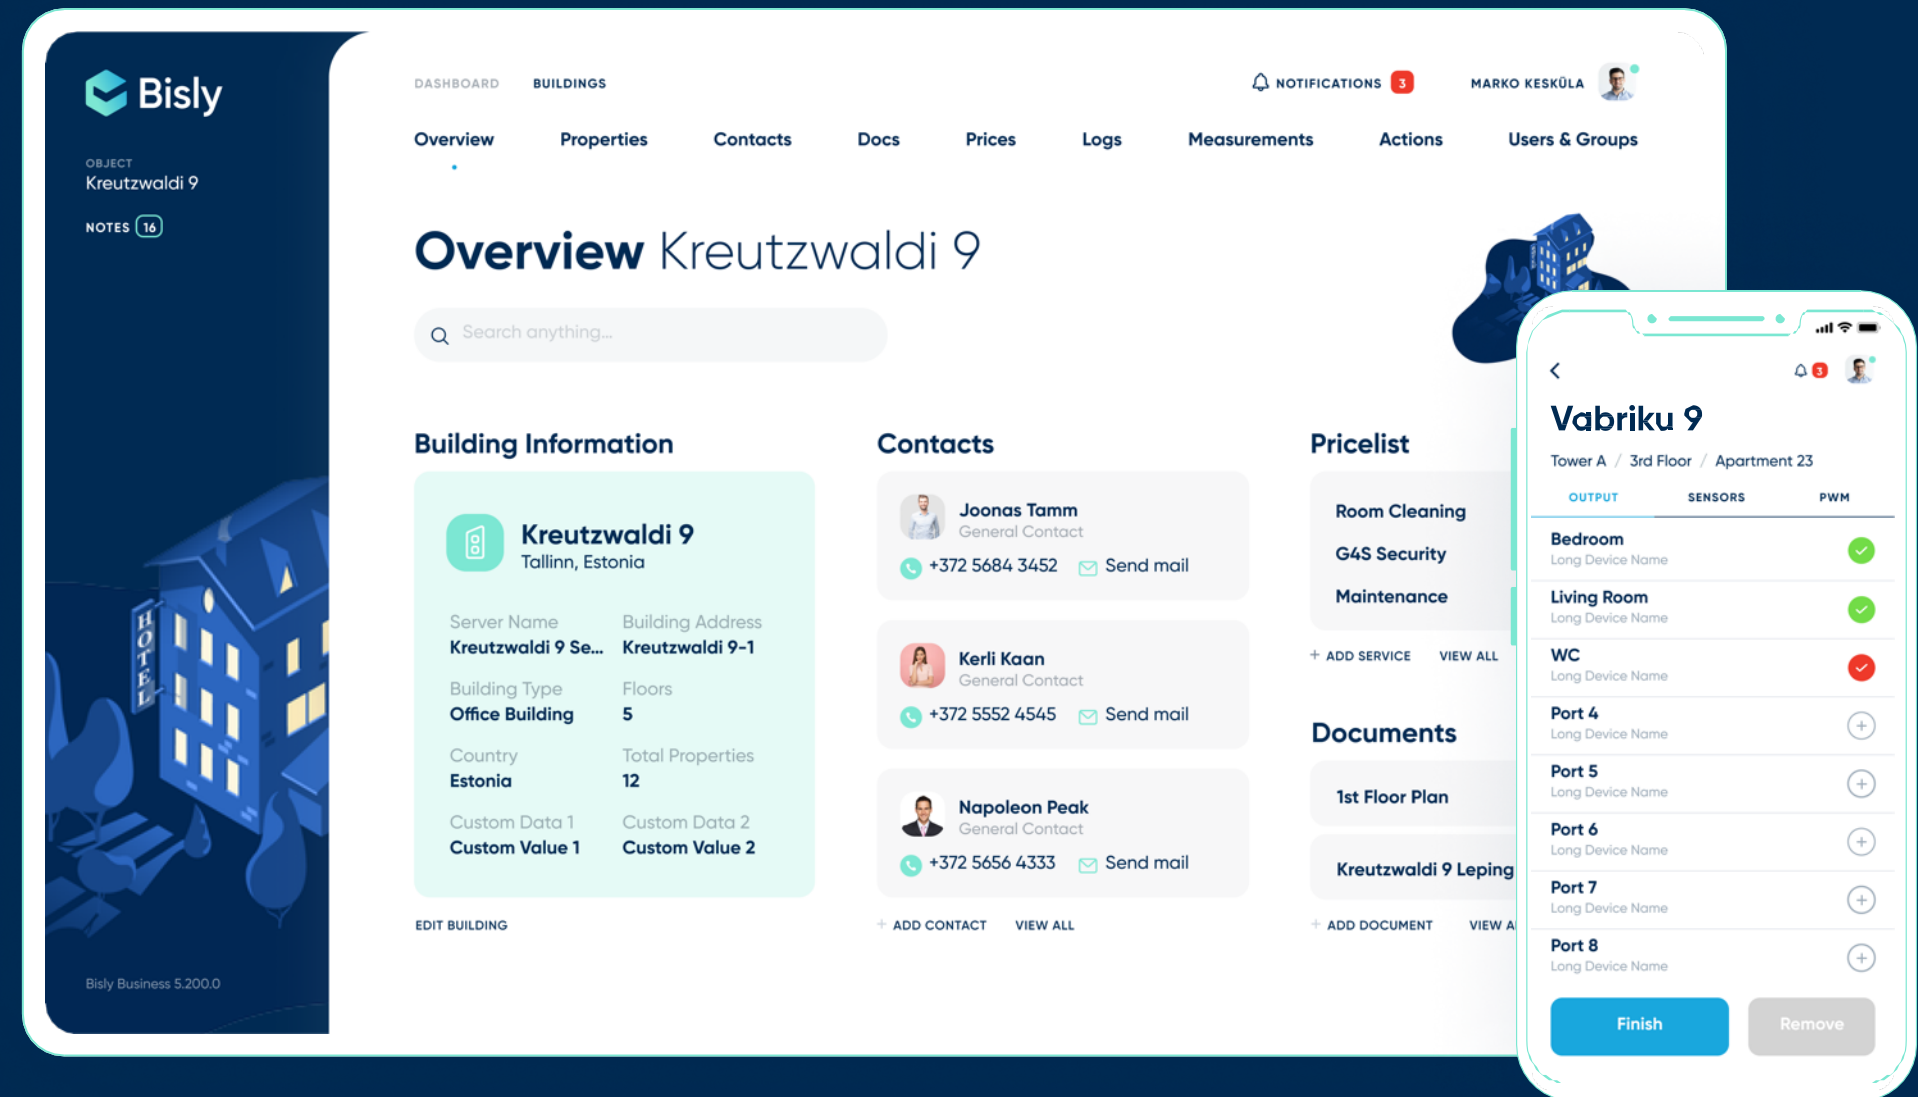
Bisly

OBJECT
Kreutzwaldi 9

NOTES 16

HOTEL

Bisly Business 5.200.0

DASHBOARD BUILDINGS

NOTIFICATIONS 3 MARKO KESKÜLA

Overview Properties Contacts Docs Prices Logs Measurements Actions Users & Groups

Overview Kreutzwaldi 9

Search anything...

Building Information

Kreutzwaldi 9
Tallinn, Estonia

| Server Name | Building Address |
|---|---|
| Kreutzwaldi 9 Se... | Kreutzwaldi 9-1 |
| Building Type | Floors |
| Office Building | 5 |
| Country | Total Properties |
| Estonia | 12 |
| Custom Data 1 | Custom Data 2 |
| Custom Value 1 | Custom Value 2 |

EDIT BUILDING

Contacts

Joonas Tamm
General Contact
+372 5684 3452 Send mail

Kerli Kaan
General Contact
+372 5552 4545 Send mail

Napoleon Peak
General Contact
+372 5656 4333 Send mail

+ ADD CONTACT VIEW ALL

Pricelist

Room Cleaning
G4S Security
Maintenance

+ ADD SERVICE VIEW ALL

Documents

1st Floor Plan
Kreutzwaldi 9 Leping

+ ADD DOCUMENT VIEW A

3

Vabriku 9
Tower A / 3rd Floor / Apartment 23

OUTPUT SENSORS PWM

Bedroom
Long Device Name
Living Room
Long Device Name
WC
Long Device Name
Port 4
Long Device Name
Port 5
Long Device Name
Port 6
Long Device Name
Port 7
Long Device Name
Port 8
Long Device Name

Finish Remove